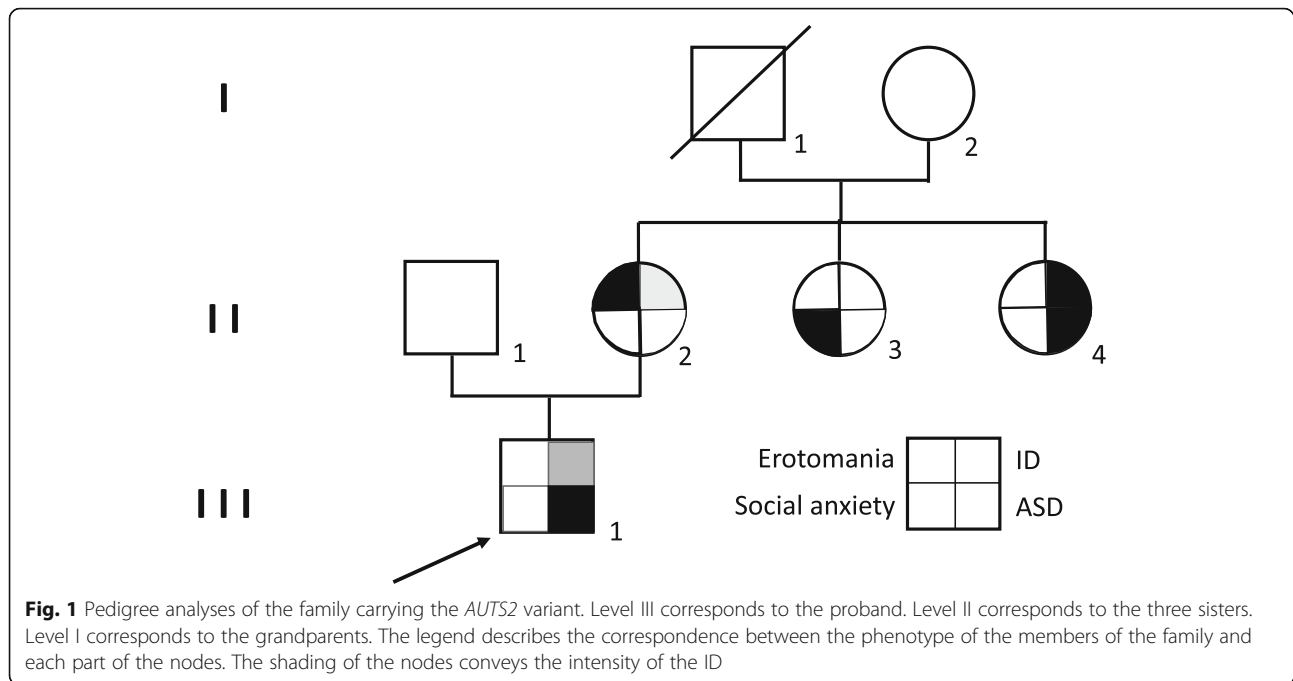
I

1

2

I I

1

2

3

4

I I I

1

Erotomania

ID

Social anxiety

ASD

**Fig. 1** Pedigree analyses of the family carrying the *AUTS2* variant. Level III corresponds to the proband. Level II corresponds to the three sisters. Level I corresponds to the grandparents. The legend describes the correspondence between the phenotype of the members of the family and each part of the nodes. The shading of the nodes conveys the intensity of the ID